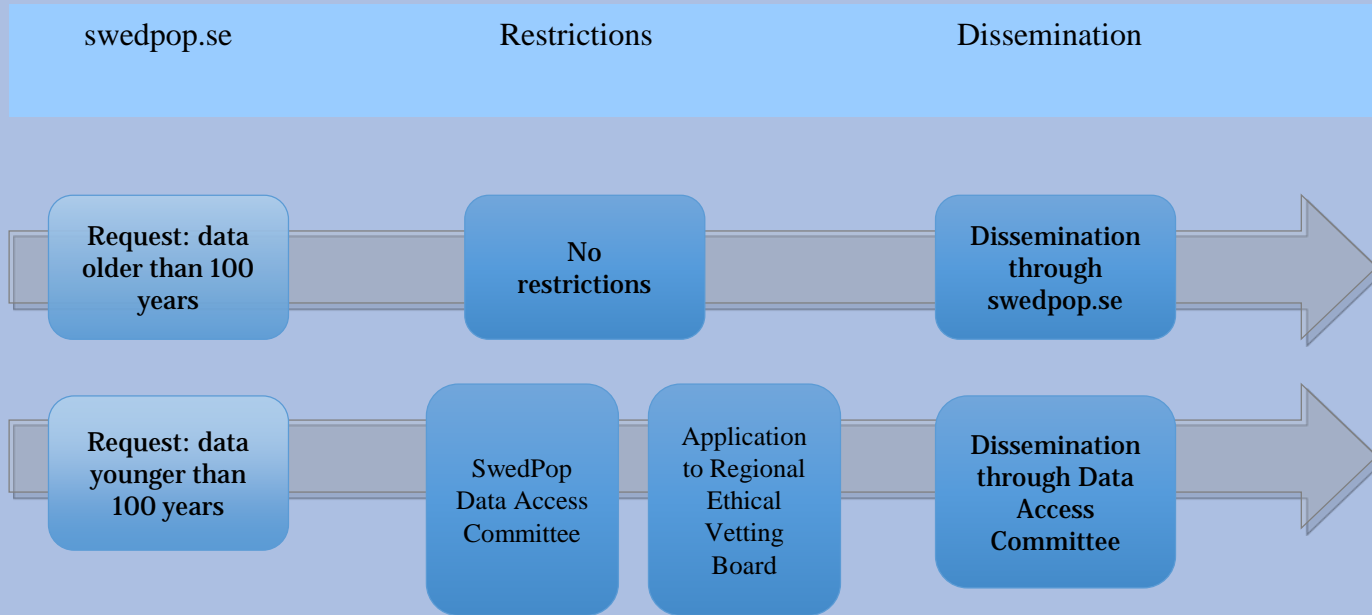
swedpop.se

Restrictions

Dissemination

Request: data older than 100 years

No restrictions

Dissemination through swedpop.se

Request: data younger than 100 years

SwedPop Data Access Committee

Application to Regional Ethical Vetting Board

Dissemination through Data Access Committee